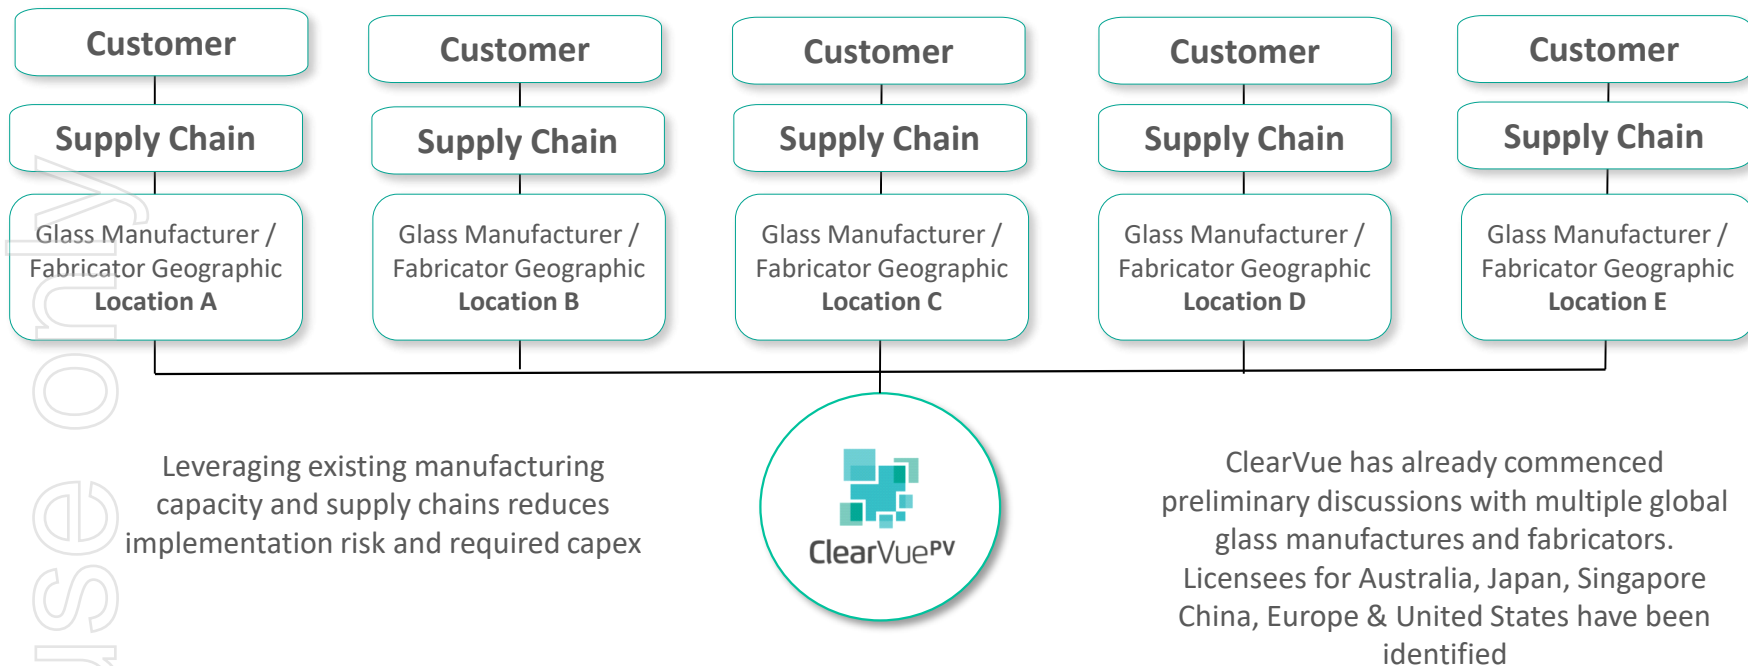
Customer

Supply Chain

Glass Manufacturer / Fabricator Geographic Location A

Customer

Supply Chain

Glass Manufacturer / Fabricator Geographic Location B

Customer

Supply Chain

Glass Manufacturer / Fabricator Geographic Location C

Customer

Supply Chain

Glass Manufacturer / Fabricator Geographic Location D

Customer

Supply Chain

Glass Manufacturer / Fabricator Geographic Location E

Leveraging existing manufacturing capacity and supply chains reduces implementation risk and required capex

ClearVuePV

ClearVue has already commenced preliminary discussions with multiple global glass manufactures and fabricators. Licensees for Australia, Japan, Singapore China, Europe & United States have been identified

use only